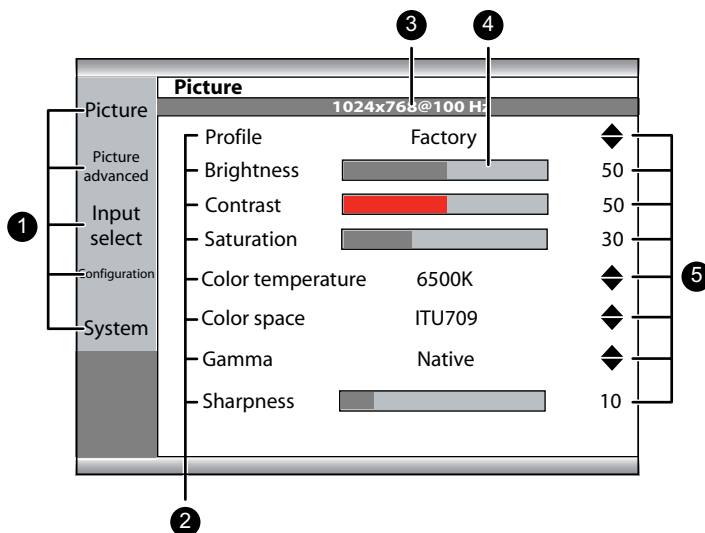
3
4
Picture
1024x768@100 Hz
Picture
Picture advanced
Input select
Configuration
System
1
Profile Factory
Brightness 50
Contrast 50
Saturation 30
Color temperature 6500K
Color space ITU709
Gamma Native
Sharpness 10
5
2